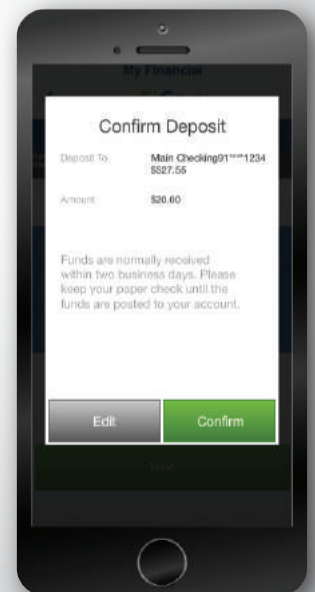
My Financial

Confirm Deposit

Deposit To: Main Checking91****1234 $527.55

Amount: $20.60

Funds are normally received within two business days. Please keep your paper check until the funds are posted to your account.

Edit

Confirm

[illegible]